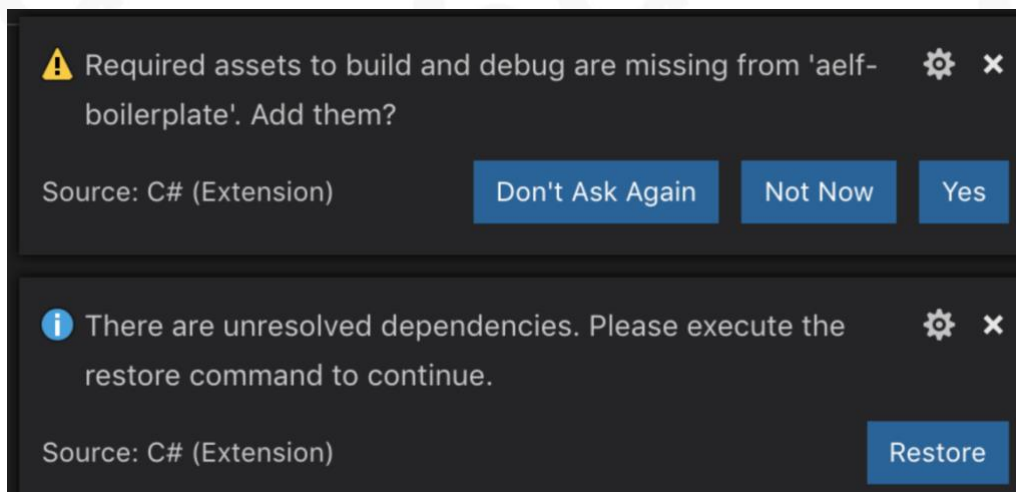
Required assets to build and debug are missing from 'aelf-boilerplate'. Add them?

Source: C# (Extension)

Don't Ask Again

Not Now

Yes

There are unresolved dependencies. Please execute the restore command to continue.

Source: C# (Extension)

Restore